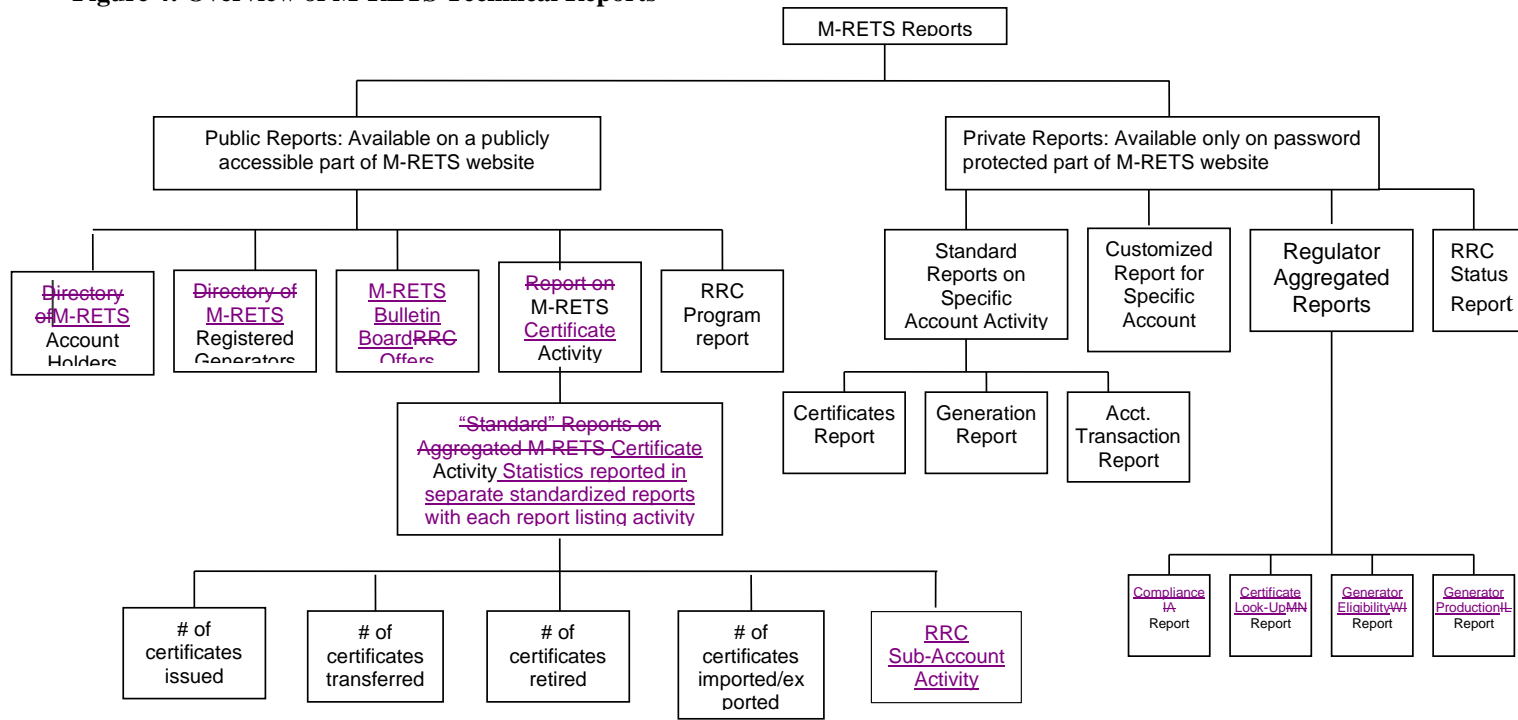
Figure 4. Overview of M-RETS Technical Reports

M-RETS Reports

Public Reports: Available on a publicly accessible part of M-RETS website

Private Reports: Available only on password protected part of M-RETS website

Directory of M-RETS Account Holders

Directory of M-RETS Registered Generators

M-RETS Bulletin BoardRRC Offers

Report on M-RETS Certificate Activity

RRC Program report

"Standard" Reports on Aggregated M-RETS Certificate Activity Statistics reported in separate standardized reports with each report listing activity

# of certificates issued

# of certificates transferred

# of certificates retired

# of certificates imported/exported

RRC Sub-Account Activity

Standard Reports on Specific Account Activity

Customized Report for Specific Account

Regulator Aggregated Reports

RRC Status Report

Certificates Report

Generation Report

Acct. Transaction Report

Compliance IA Report

Certificate Look-UpMN Report

Generator EligibilityWI Report

Generator ProductionIL Report